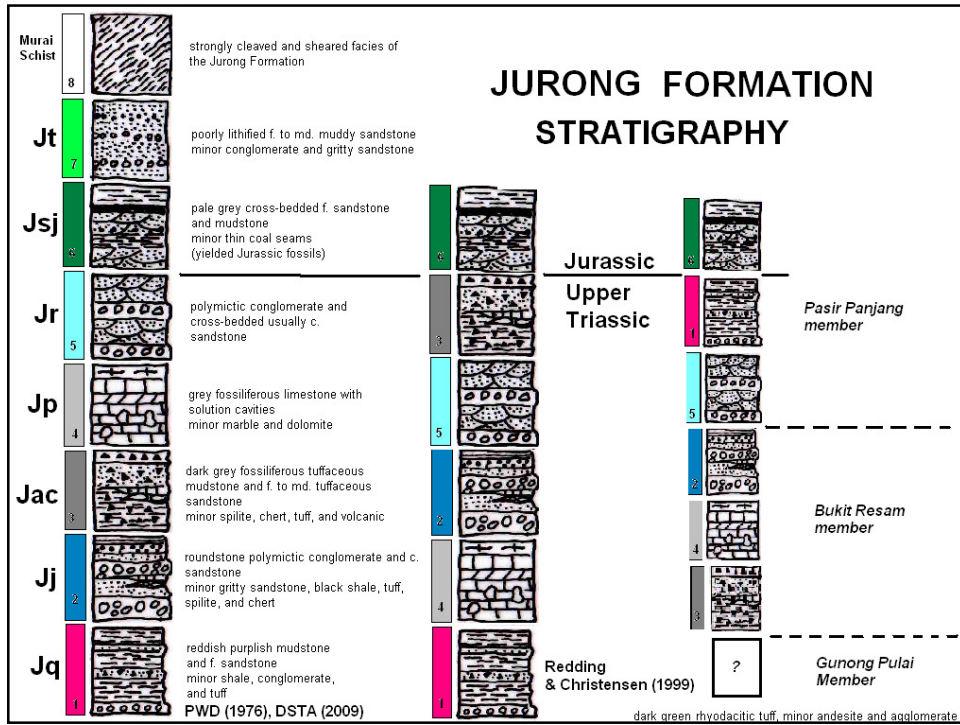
Murai Schist

8

strongly cleaved and sheared facies of the Jurong Formation

JURONG FORMATION STRATIGRAPHY

Jt

7

poorly lithified f. to md. muddy sandstone
minor conglomerate and gritty sandstone

Jsj

6

pale grey cross-bedded f. sandstone and mudstone
minor thin coal seams
(yielded Jurassic fossils)

6

Jurassic

6

Jr

5

polymictic conglomerate and cross-bedded usually c. sandstone

3

Upper Triassic

1

Pasir Panjang member

Jp

4

grey fossiliferous limestone with solution cavities
minor marble and dolomite

5

5

Jac

3

dark grey fossiliferous tuffaceous mudstone and f. to md. tuffaceous sandstone
minor spilite, chert, tuff, and volcanic

2

2

Bukit Resam member

Jj

2

roundstone polymictic conglomerate and c. sandstone
minor gritty sandstone, black shale, tuff, spilite, and chert

4

4

3

Jq

1

reddish purplish mudstone and f. sandstone
minor shale, conglomerate, and tuff

PWD (1976), DSTA (2009)

1

Redding & Christensen (1999)

?

Gunong Pulai Member

dark green rhyodacitic tuff, minor andesite and agglomerate